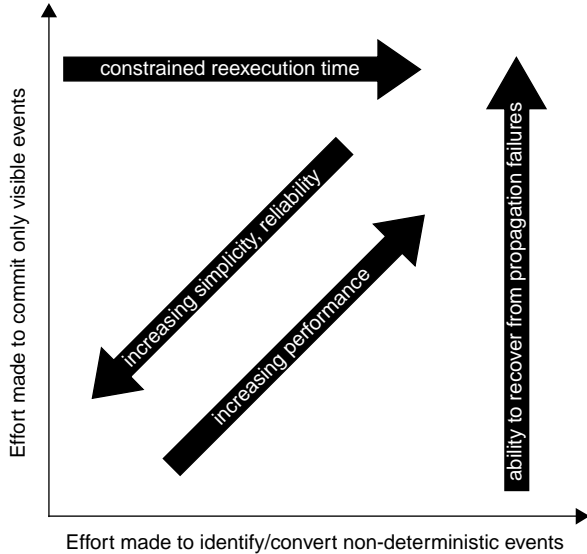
constrained reexecution time

increasing simplicity, reliability

increasing performance

ability to recover from propagation failures

Effort made to commit only visible events

Effort made to identify/convert non-deterministic events